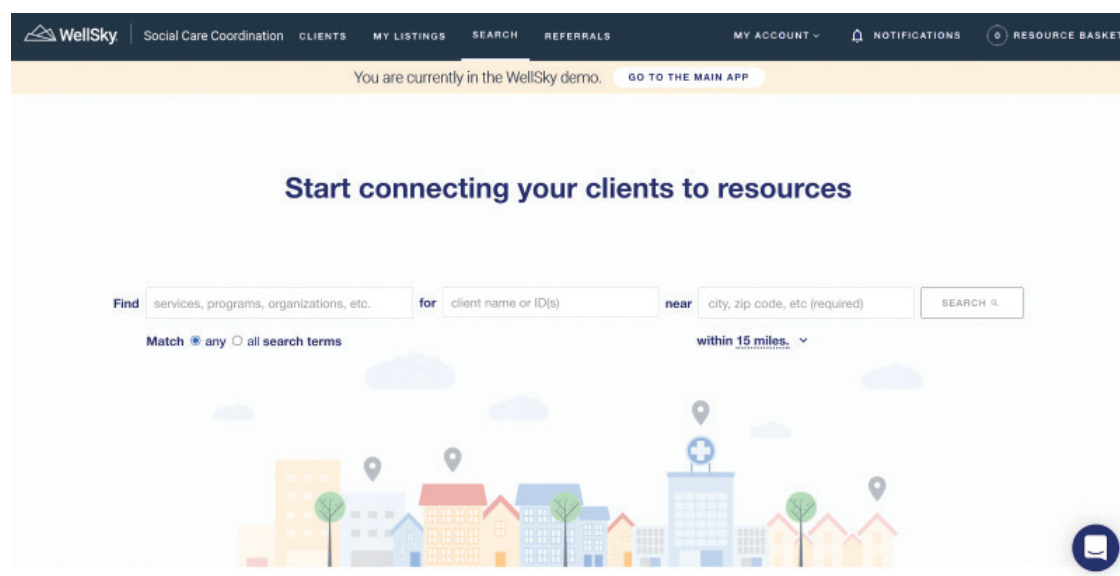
WellSky | Social Care Coordination CLIENTS MY LISTINGS SEARCH REFERRALS MY ACCOUNT NOTIFICATIONS 0 RESOURCE BASKET

You are currently in the WellSky demo. GO TO THE MAIN APP

Start connecting your clients to resources

Find services, programs, organizations, etc. for client name or ID(s) near city, zip code, etc (required) SEARCH

Match any all search terms

within 15 miles.